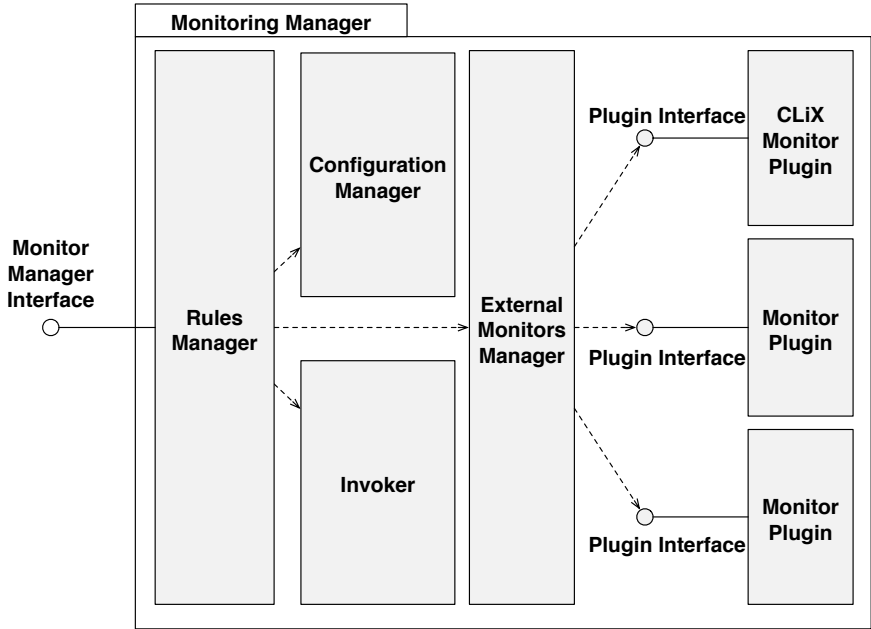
Monitoring Manager

Monitor Manager Interface

Rules Manager

Configuration Manager

Invoker

External Monitors Manager

Plugin Interface

CLiX Monitor Plugin

Plugin Interface

Monitor Plugin

Plugin Interface

Monitor Plugin